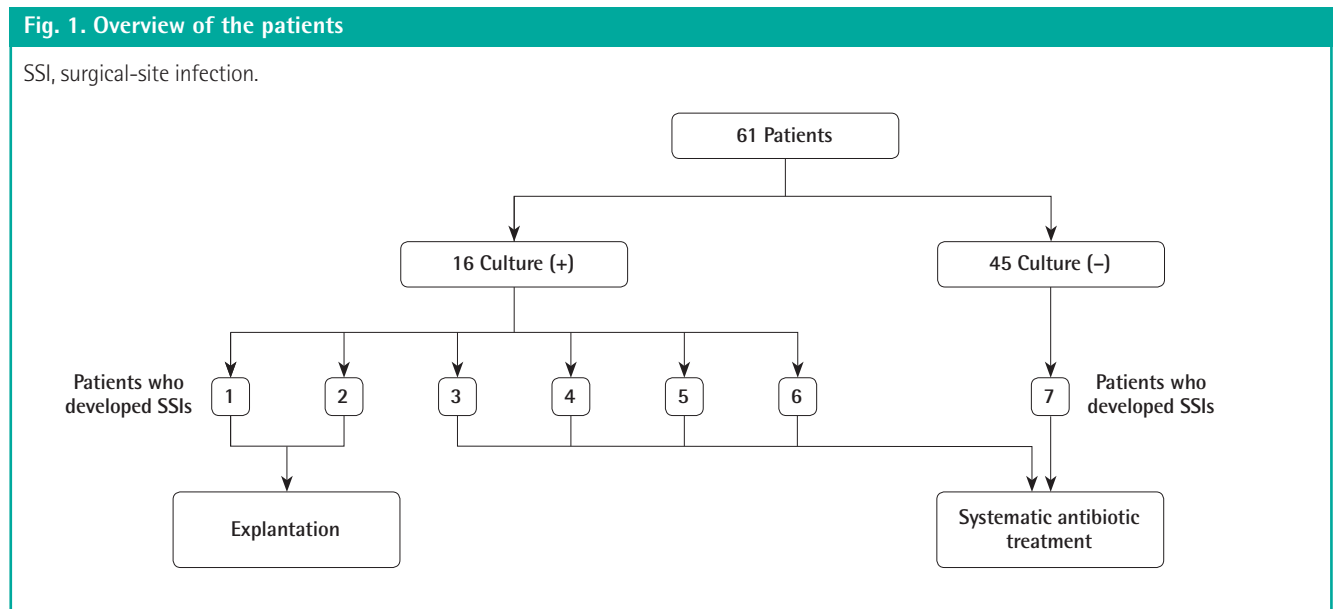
Fig. 1. Overview of the patients

SSI, surgical-site infection.

61 Patients

16 Culture (+)

45 Culture (–)

Patients who developed SSIs

1

2

3

4

5

6

7

Patients who developed SSIs

Explantation

Systematic antibiotic treatment